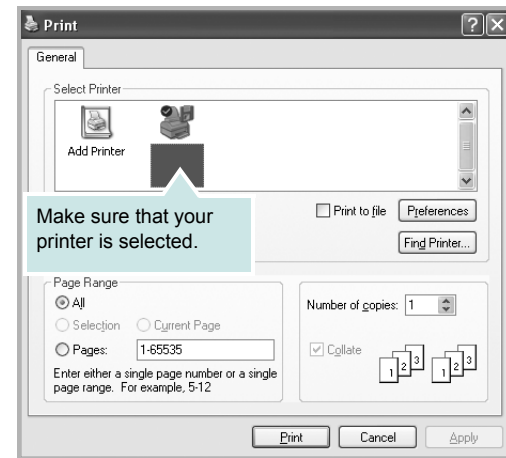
Print

?

General

Select Printer

Add Printer

Print to file

Preferences

Make sure that your printer is selected.

Find Printer...

Page Range

All

Selection

Current Page

Pages: 1-65535

Enter either a single page number or a single page range. For example, 5-12

Number of copies: 1

Collate

1 2 3

1 2 3

Print

Cancel

Apply